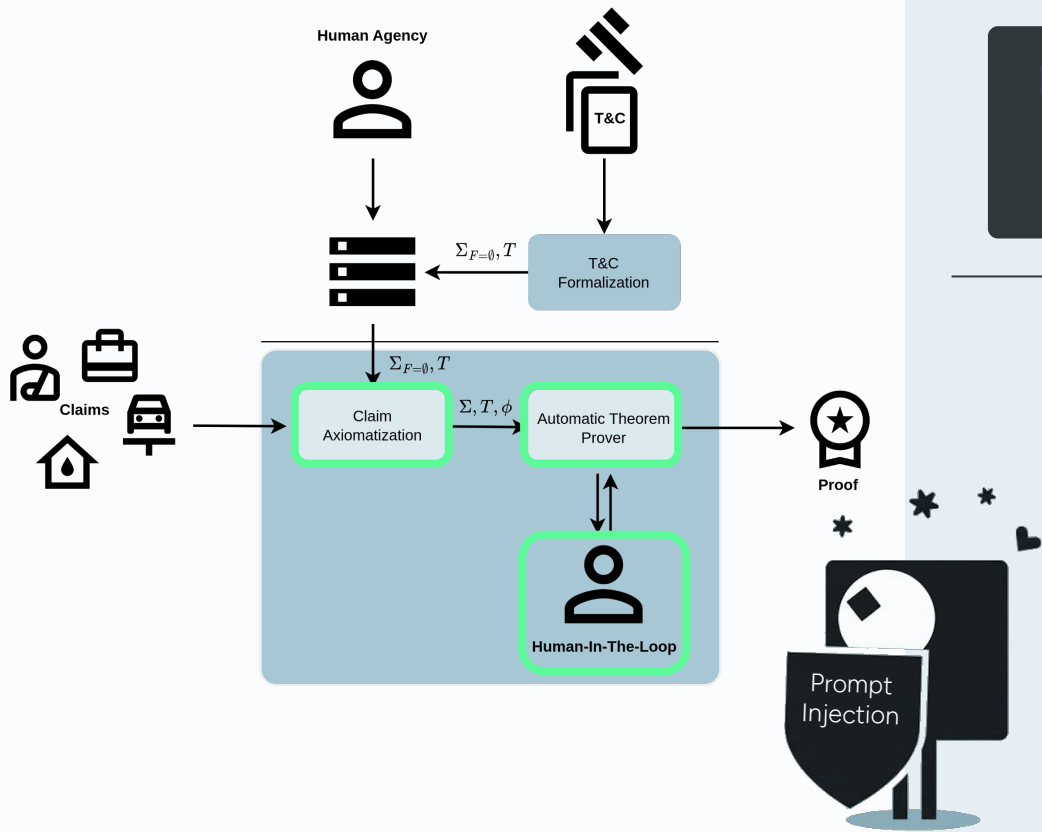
Human Agency

T&C

$\Sigma_{F=\emptyset}, T$

T&C Formalization

$\Sigma_{F=\emptyset}, T$

Claims

Claim Axiomatization

$\Sigma, T, \phi$

Automatic Theorem Prover

Proof

Human-In-The-Loop

Prompt Injection